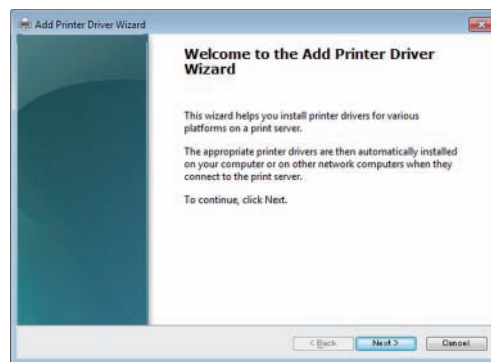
Add Printer Driver Wizard

Welcome to the Add Printer Driver Wizard

This wizard helps you install printer drivers for various platforms on a print server.

The appropriate printer drivers are then automatically installed on your computer or on other network computers when they connect to the print server.

To continue, click Next.

< Back

Next >

Cancel